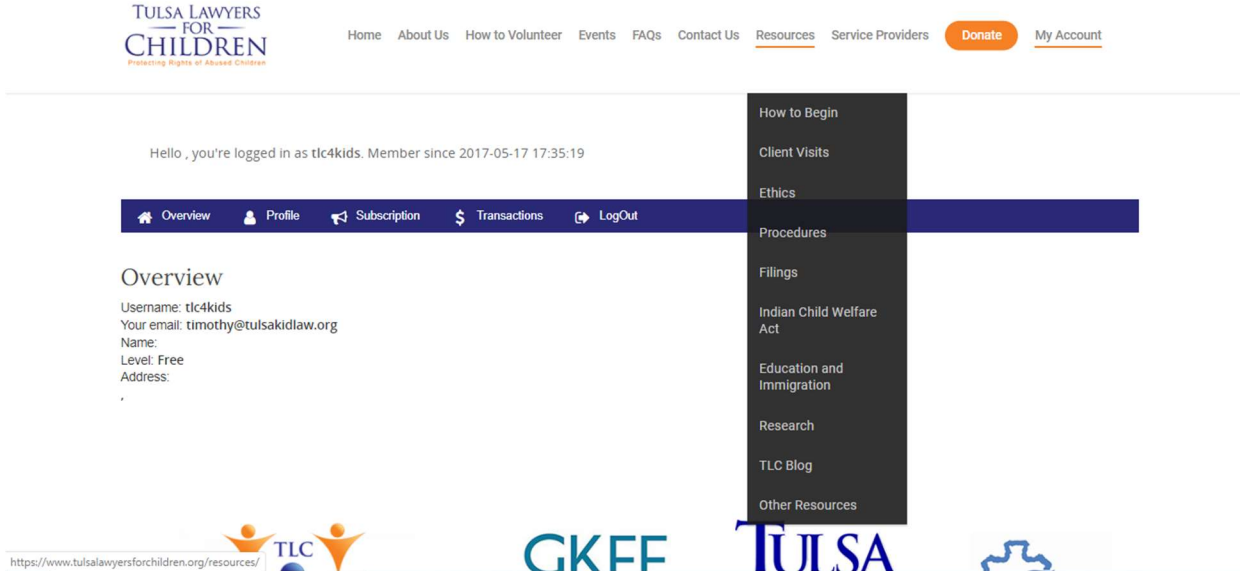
TULSA LAWYERS
— FOR —
CHILDREN
Protecting Rights of Abused Children

Home About Us How to Volunteer Events FAQs Contact Us Resources Service Providers Donate My Account

How to Begin
Client Visits
Ethics
Procedures
Filings
Indian Child Welfare Act
Education and Immigration
Research
TLC Blog
Other Resources

Hello , you're logged in as tlc4kids. Member since 2017-05-17 17:35:19

Overview Profile Subscription Transactions LogOut

Overview

Username: tlc4kids
Your email: timothy@tulsakidlaw.org
Name:
Level: Free
Address:
,

TLC

GKFF

TULSA

https://www.tulsalawyersforchildren.org/resources/